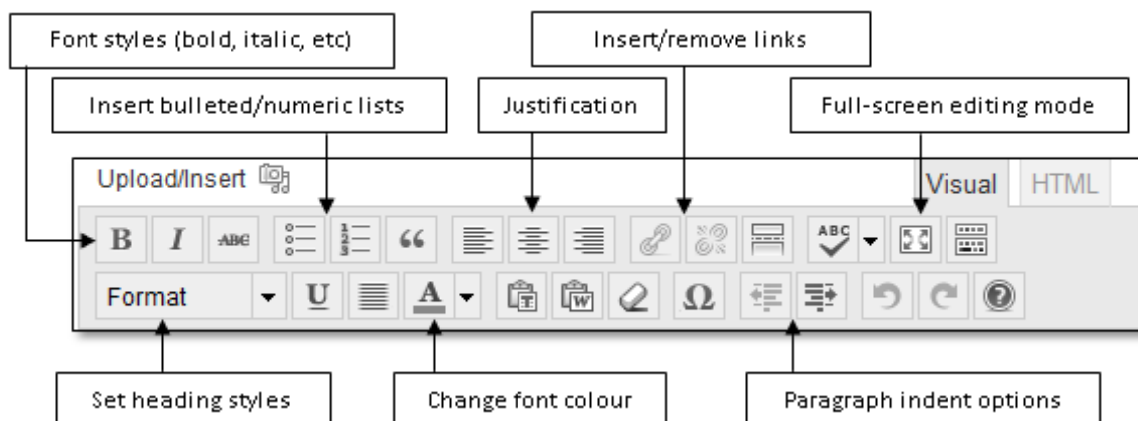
Font styles (bold, italic, etc)

Insert/remove links

Insert bulleted/numeric lists

Justification

Full-screen editing mode

Upload/Insert

Visual HTML

B I ABC 66

ABC

Format U A Ω

Set heading styles

Change font colour

Paragraph indent options